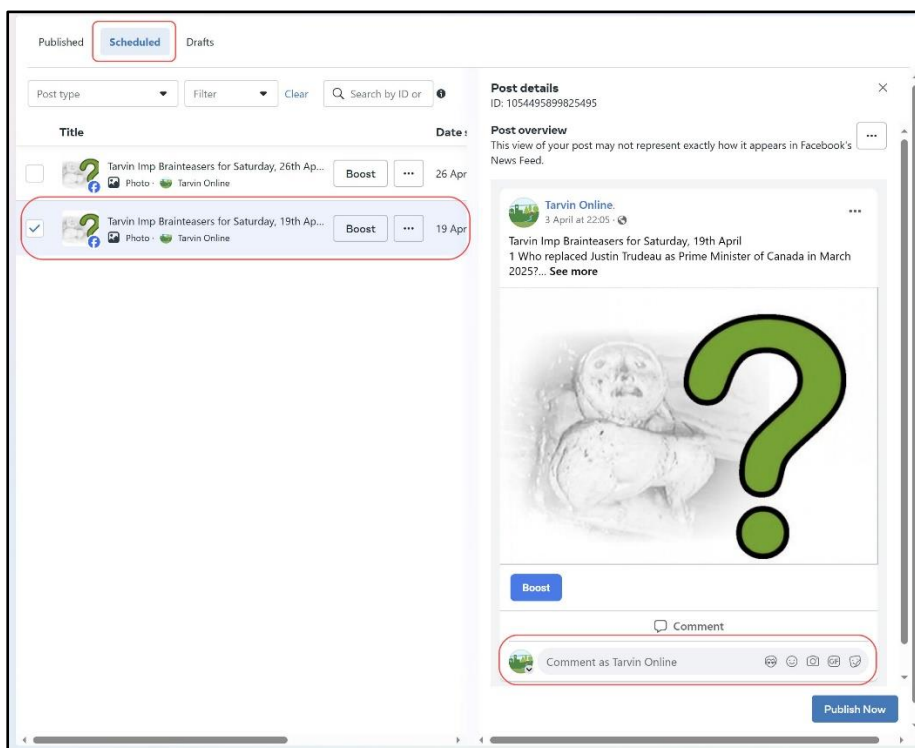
Published Scheduled Drafts

Post type
Filter
Clear
Search by ID or

Title
Date

Tarvin Imp Brainteasers for Saturday, 26th Ap...
Photo · Tarvin Online
Boost
···
26 Apr

Tarvin Imp Brainteasers for Saturday, 19th Ap...
Photo · Tarvin Online
Boost
···
19 Apr

Post details
ID: 1054495899825495

Post overview
This view of your post may not represent exactly how it appears in Facebook's News Feed.

Tarvin Online.
3 April at 22:05 ·
Tarvin Imp Brainteasers for Saturday, 19th April
1 Who replaced Justin Trudeau as Prime Minister of Canada in March 2025?... See more

Boost

Comment

Comment as Tarvin Online

Publish Now